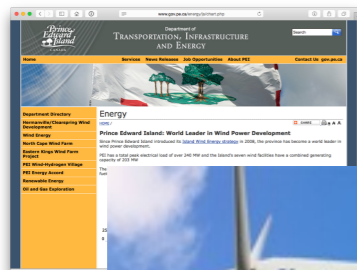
www.gov.pe.ca/energy/content.php

Prince Edward Island CANADA

Department of
Transportation, Infrastructure and Energy

Search

Home

Services News Releases Job Opportunities About PEI

Contact Us gov.pe.ca

Department Directory

Miminegash/Chamcook Wind Development

Wind Energy

North Cape Wind Farm

Eastern Kings Wind Farm Project

PEI Wind-Hydrogen Village

PEI Energy Accord

Renewable Energy

Oil and Gas Exploration

Energy

HOME /

SHARE

Prince Edward Island: World Leader in Wind Power Development

Since Prince Edward Island introduced its Island Wind Energy strategy in 2008, the province has become a world leader in wind power development.

PEI has a total peak electrical load of over 240 MW and the Island's seven wind facilities have a combined generating capacity of 203 MW

The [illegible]
fuel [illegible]

25
8
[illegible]